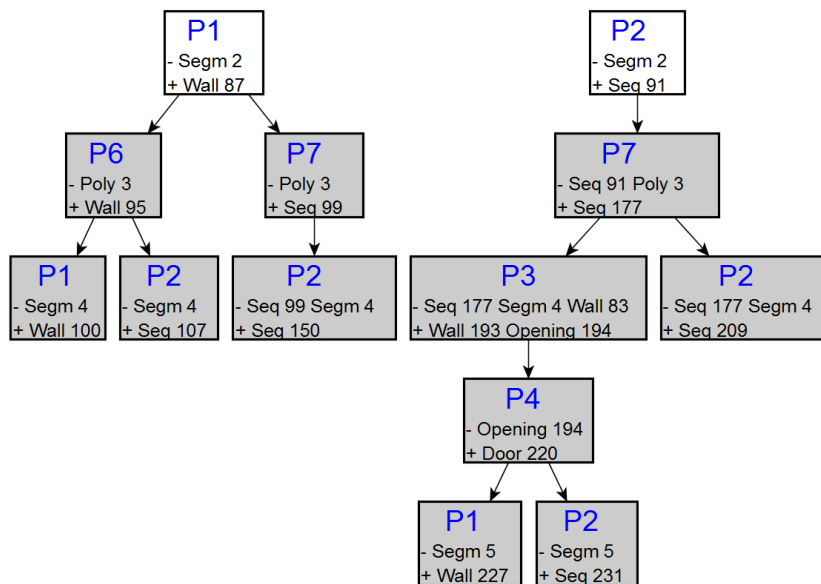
P1
- Segm 2
+ Wall 87

P6
- Poly 3
+ Wall 95

P7
- Poly 3
+ Seq 99

P1
- Segm 4
+ Wall 100

P2
- Segm 4
+ Seq 107

P2
- Seq 99 Segm 4
+ Seq 150

P2
- Segm 2
+ Seq 91

P7
- Seq 91 Poly 3
+ Seq 177

P3
- Seq 177 Segm 4 Wall 83
+ Wall 193 Opening 194

P2
- Seq 177 Segm 4
+ Seq 209

P4
- Opening 194
+ Door 220

P1
- Segm 5
+ Wall 227

P2
- Segm 5
+ Seq 231